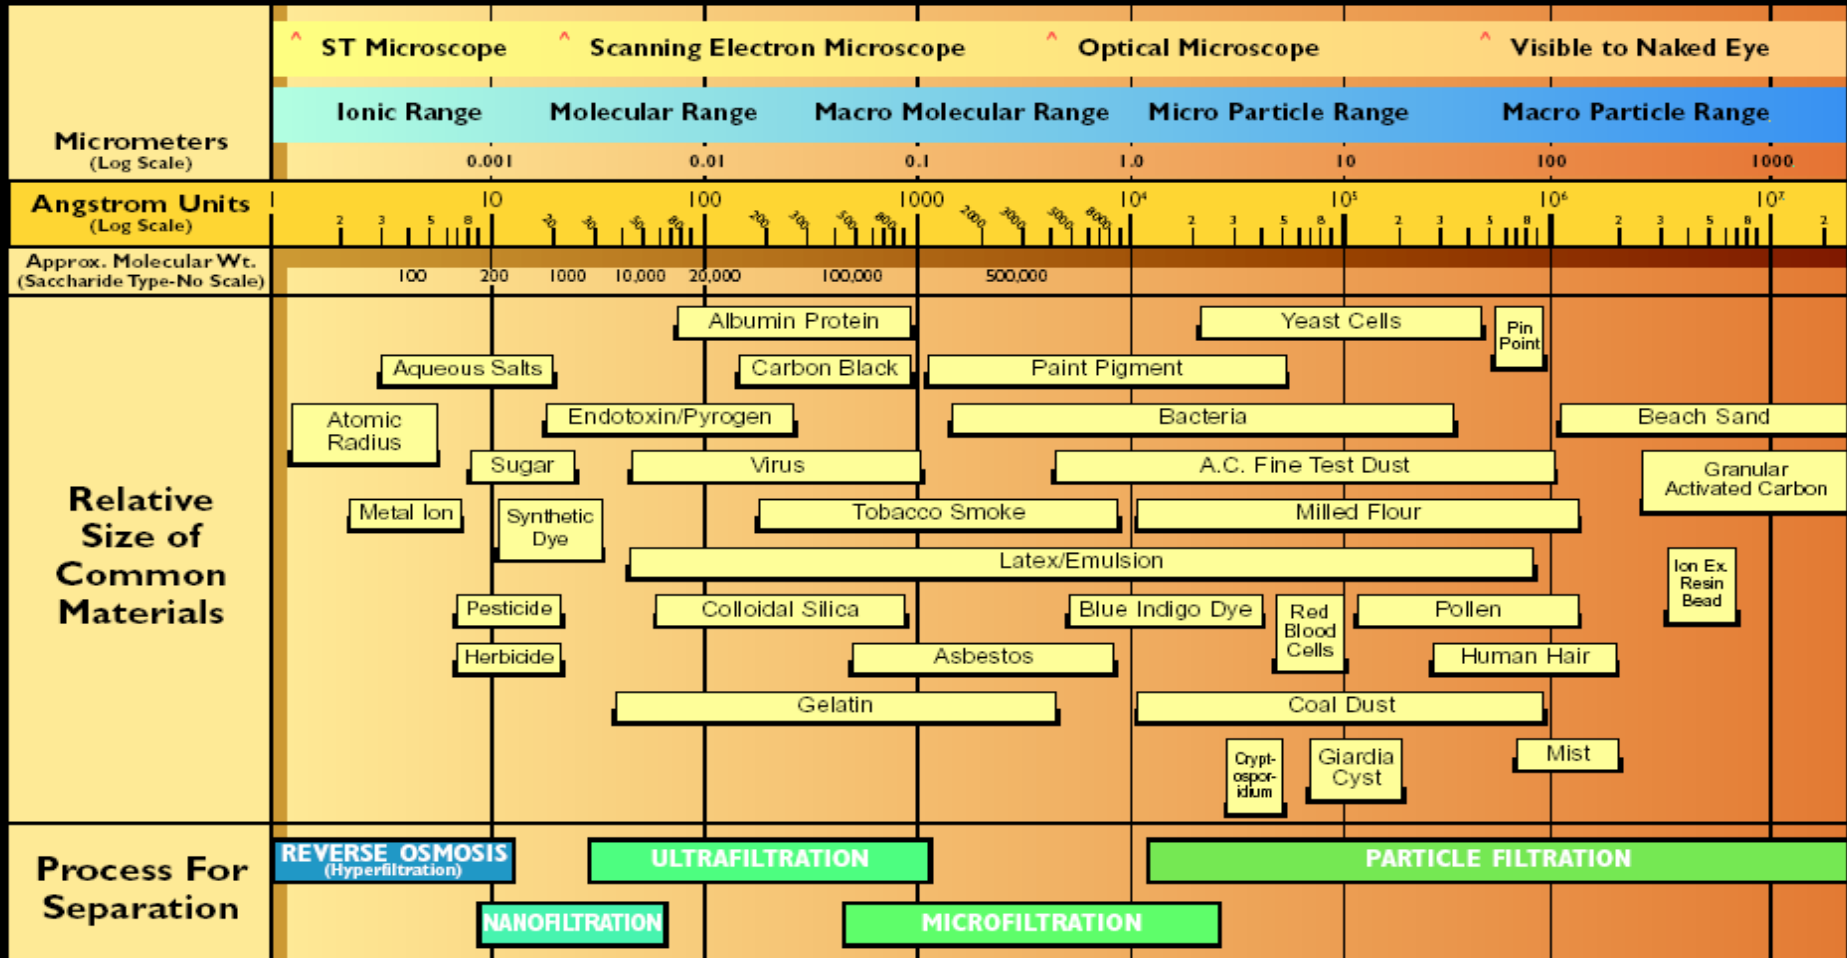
^ ST Microscope ^ Scanning Electron Microscope ^ Optical Microscope ^ Visible to Naked Eye

Ionic Range | Molecular Range | Macro Molecular Range | Micro Particle Range | Macro Particle Range

Micrometers (Log Scale)
0.001 0.01 0.1 1.0 10 100 1000

Angstrom Units (Log Scale)
2 3 5 8 10 20 30 50 80 100 200 300 500 800 1000 2000 3000 5000 8000 $10^4$ 2 3 5 8 $10^5$ 2 3 5 8 $10^6$ 2 3 5 8 $10^7$ 2

Approx. Molecular Wt. (Saccharide Type-No Scale)
100 200 1000 10,000 20,000 100,000 500,000

Relative Size of Common Materials

Albumin Protein
Yeast Cells
Pin Point
Aqueous Salts
Carbon Black
Paint Pigment
Atomic Radius
Endotoxin/Pyrogen
Bacteria
Beach Sand
Sugar
Virus
A.C. Fine Test Dust
Granular Activated Carbon
Metal Ion
Synthetic Dye
Tobacco Smoke
Milled Flour
Latex/Emulsion
Ion Ex. Resin Bead
Pesticide
Colloidal Silica
Blue Indigo Dye
Red Blood Cells
Pollen
Herbicide
Asbestos
Human Hair
Gelatin
Coal Dust
Crypt-ospor-idium
Giardia Cyst
Mist

Process For Separation

REVERSE OSMOSIS (Hyperfiltration)
ULTRAFILTRATION
PARTICLE FILTRATION
NANOFILTRATION
MICROFILTRATION